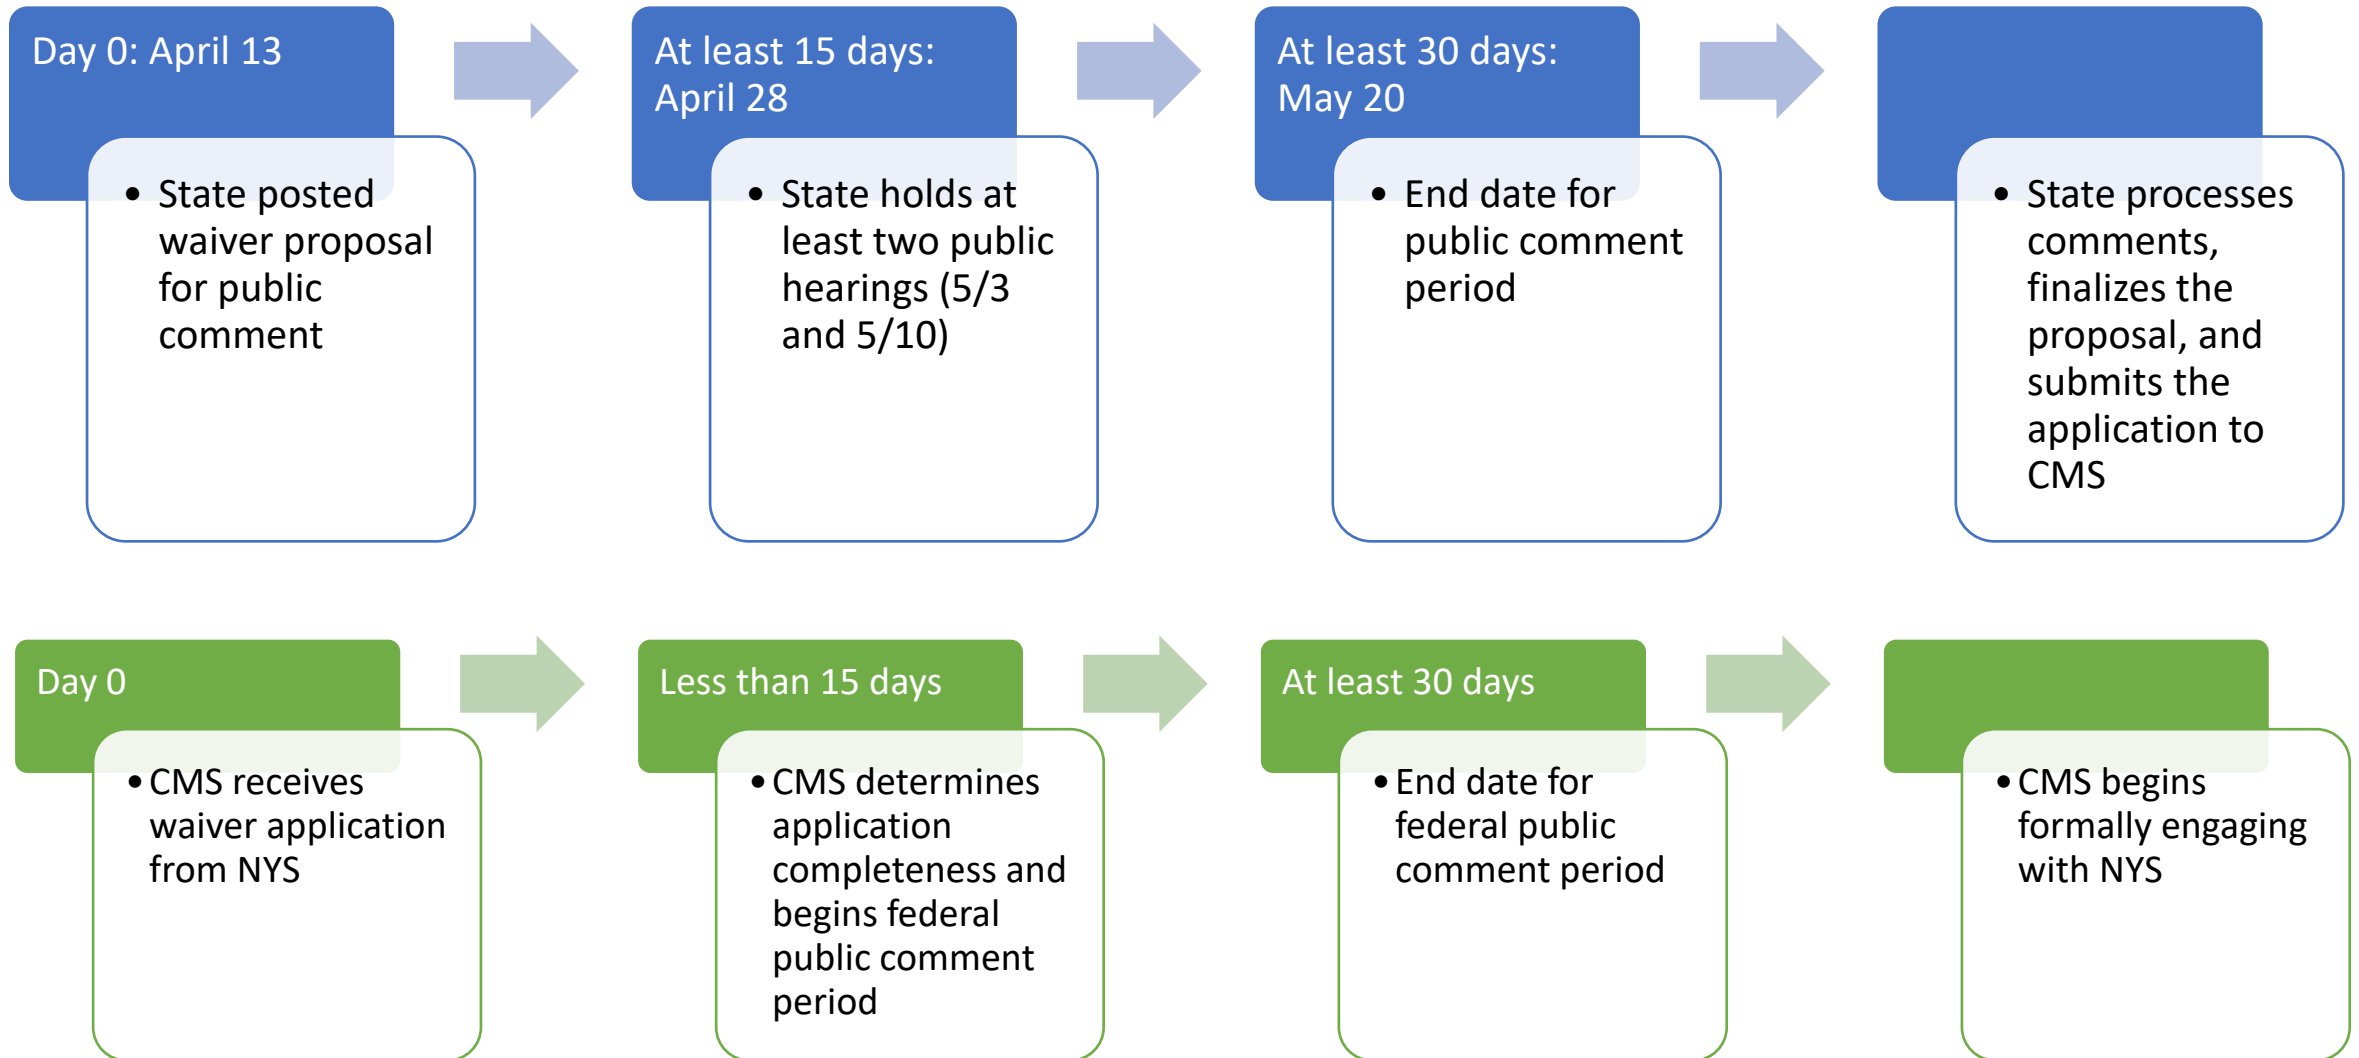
Day 0: April 13

- State posted waiver proposal for public comment

At least 15 days: April 28

- State holds at least two public hearings (5/3 and 5/10)

At least 30 days: May 20

- End date for public comment period

- State processes comments, finalizes the proposal, and submits the application to CMS

Day 0

- CMS receives waiver application from NYS

Less than 15 days

- CMS determines application completeness and begins federal public comment period

At least 30 days

- End date for federal public comment period

- CMS begins formally engaging with NYS